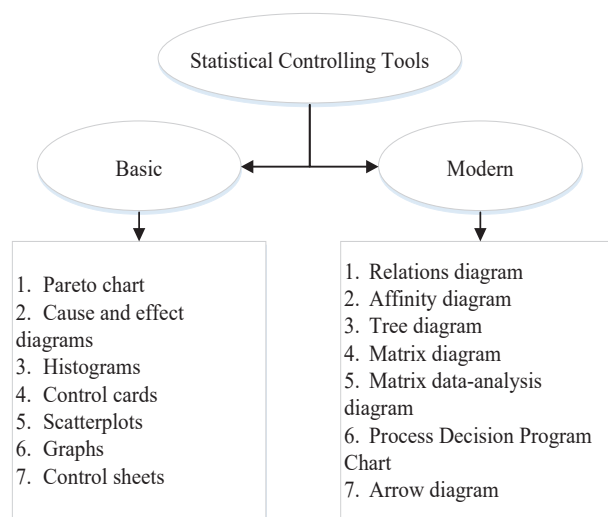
Statistical Controlling Tools

Basic

Modern

1. Pareto chart
2. Cause and effect diagrams
3. Histograms
4. Control cards
5. Scatterplots
6. Graphs
7. Control sheets

1. Relations diagram
2. Affinity diagram
3. Tree diagram
4. Matrix diagram
5. Matrix data-analysis diagram
6. Process Decision Program Chart
7. Arrow diagram